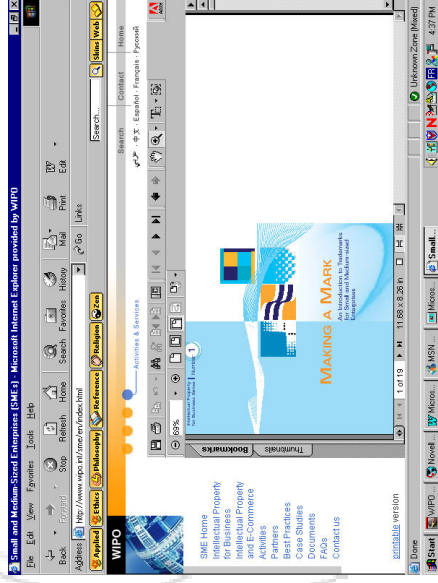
Small and Medium-Sized Enterprises (SMEs) - Microsoft Internet Explorer provided by WIPO

File Edit View Favorites Tools Help

Back Forward Stop Refresh Home Search Favorites History Mail Print Edit

Address http://www.wipo.int/sme/en/index.html Go Links

Applied Ethics Philosophy Reference Religion Zen Search... Shins Web

WIPO

Search Contact Home

English · Español · Français · Русский

Activities & Services

SME Home
Intellectual Property for Business
Intellectual Property and E-Commerce
Activities
Partners
Best Practices
Case Studies
Documents
FAQs
Contact us

printable version

Bookmarks Thumbnails

69%

1 of 19

11.68 x 8.26 in

MAKING A MARK
An Introduction to Trademarks for Small and Medium-sized Enterprises

Done Unknown Zone (Mixed)

Start WIPO Novell... Micros... MSN... Micros... Small...

4:37 PM